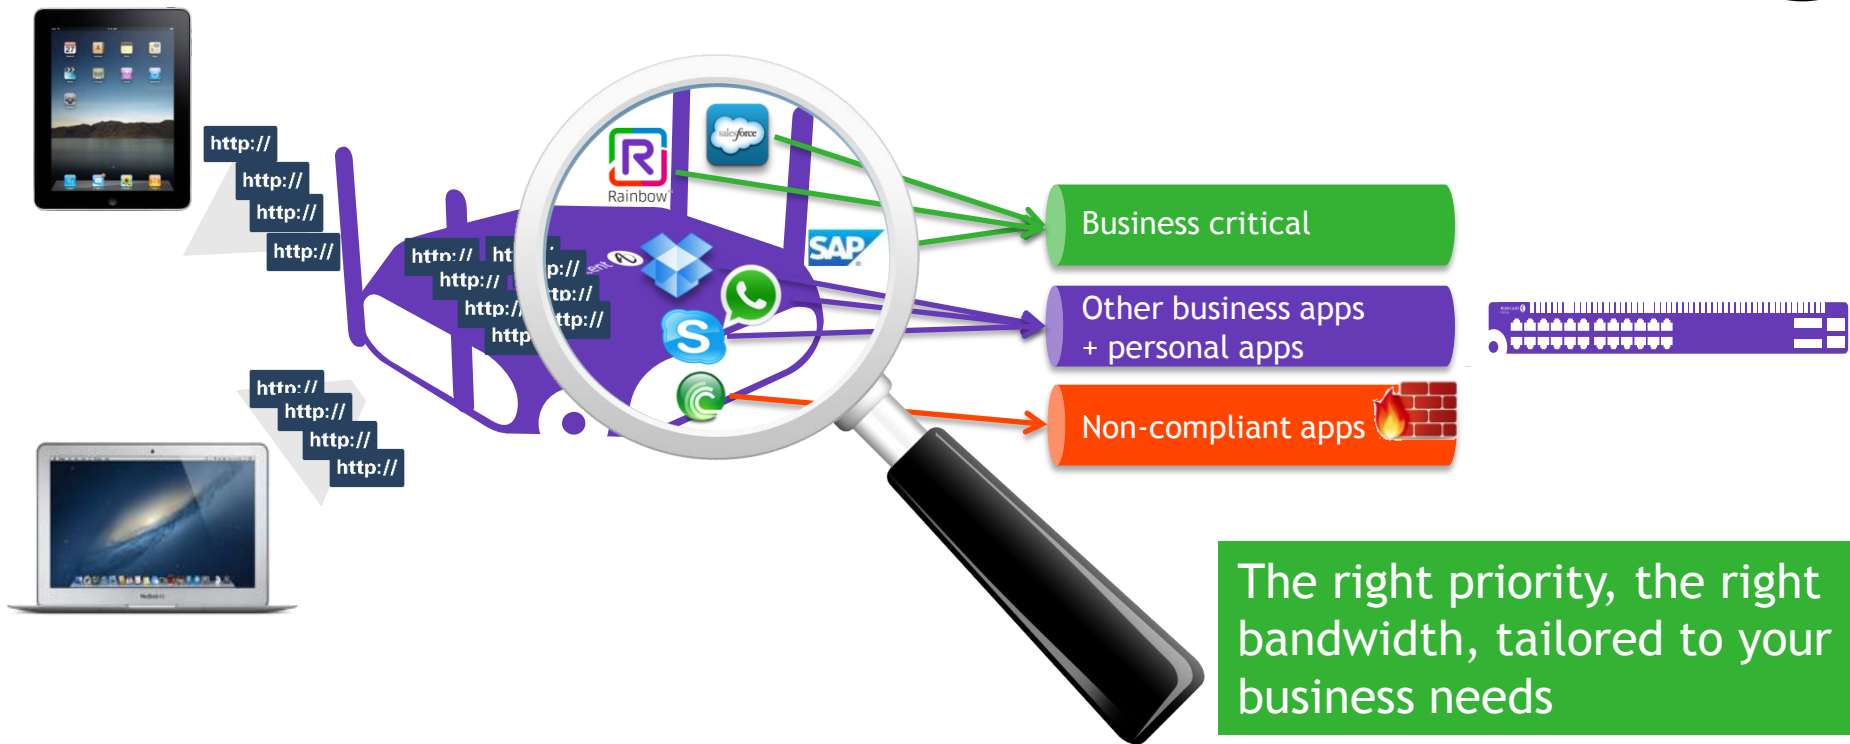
http://
http://
http://
http://

http://
http://
http://
http

http://
http://
http://
http://

Rainbow

salesforce

SAP

Business critical

Other business apps
+ personal apps

Non-compliant apps

The right priority, the right bandwidth, tailored to your business needs